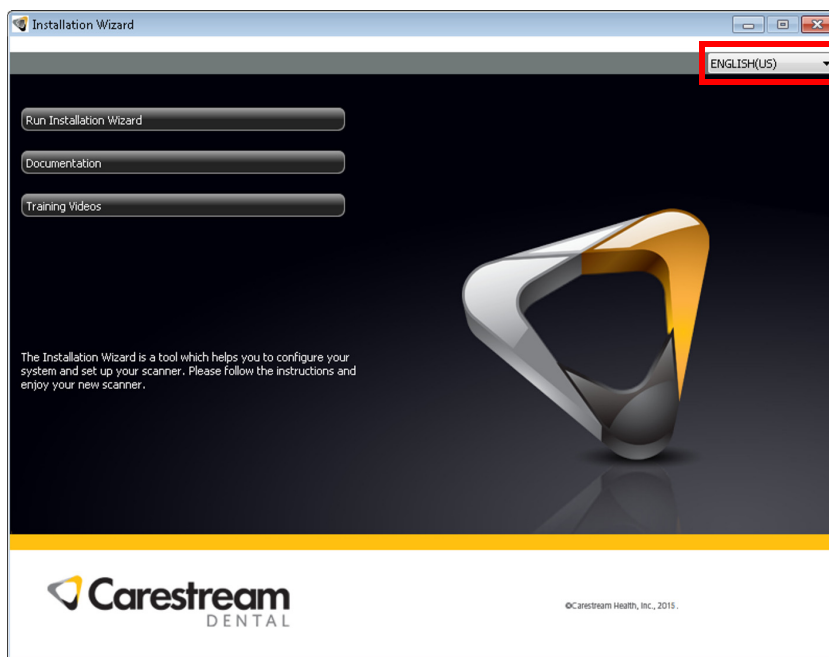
Installation Wizard

ENGLISH(US)

Run Installation Wizard

Documentation

Training Videos

The Installation Wizard is a tool which helps you to configure your system and set up your scanner. Please follow the instructions and enjoy your new scanner.

Carestream DENTAL

©Carestream Health, Inc., 2015.